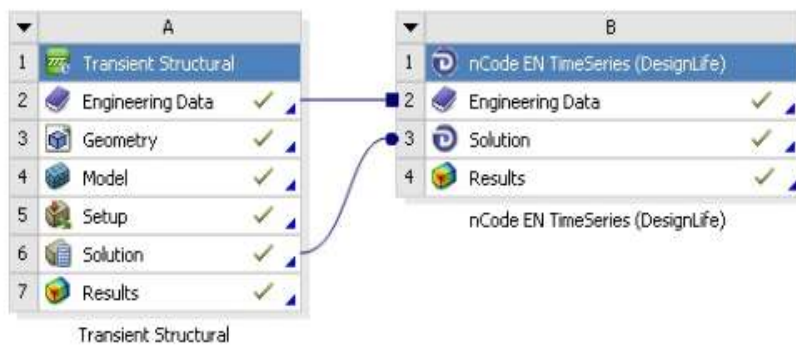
| ▼ | A |
|---|---|
| 1 | Transient Structural |
| 2 | Engineering Data ✓ |
| 3 | Geometry ✓ |
| 4 | Model ✓ |
| 5 | Setup ✓ |
| 6 | Solution ✓ |
| 7 | Results ✓ |

Transient Structural

| ▼ | B |
|---|---|
| 1 | nCode EN TimeSeries (DesignLife) |
| 2 | Engineering Data ✓ |
| 3 | Solution ✓ |
| 4 | Results ✓ |

nCode EN TimeSeries (DesignLife)